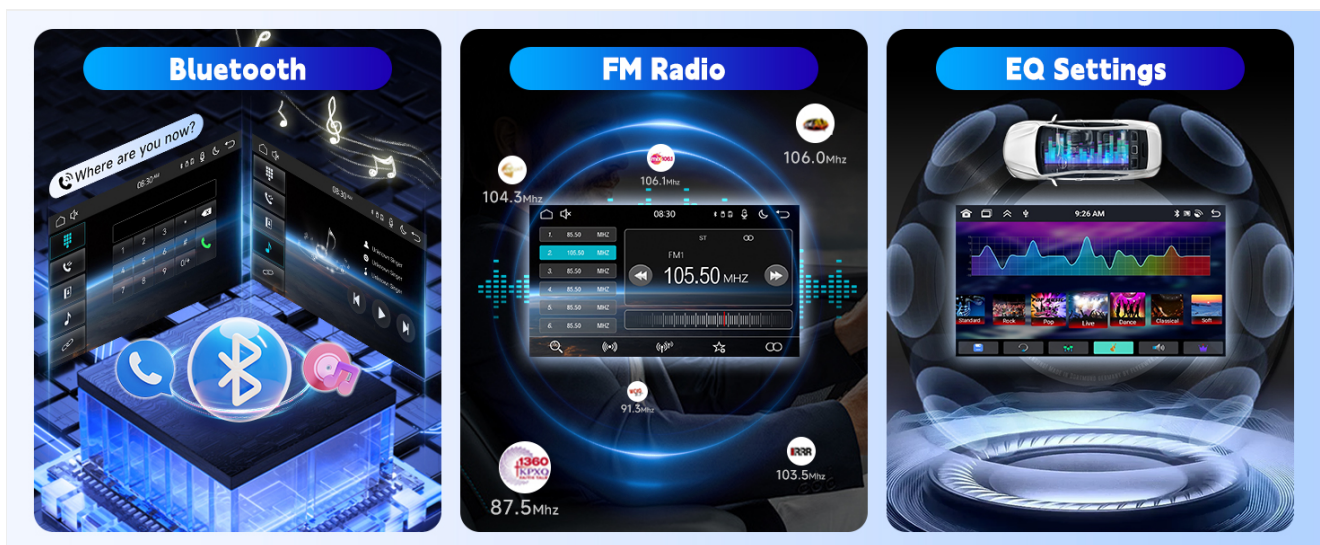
Bluetooth

Where are you now?

08:30

Unknown Singer
Unknown Singer
Unknown Singer

FM Radio

104.3Mhz

106.1Mhz

106.0Mhz

08:30

1. 85.50 MHZ
2. 105.50 MHZ
3. 85.50 MHZ
4. 85.50 MHZ
5. 85.50 MHZ
6. 85.50 MHZ

ST

FM1
105.50 MHZ

91.3Mhz

1360 KPXO

87.5Mhz

103.5Mhz

EQ Settings

9:26 AM

Standard
Rock
Pop
Live
Dance
Classical
Soft